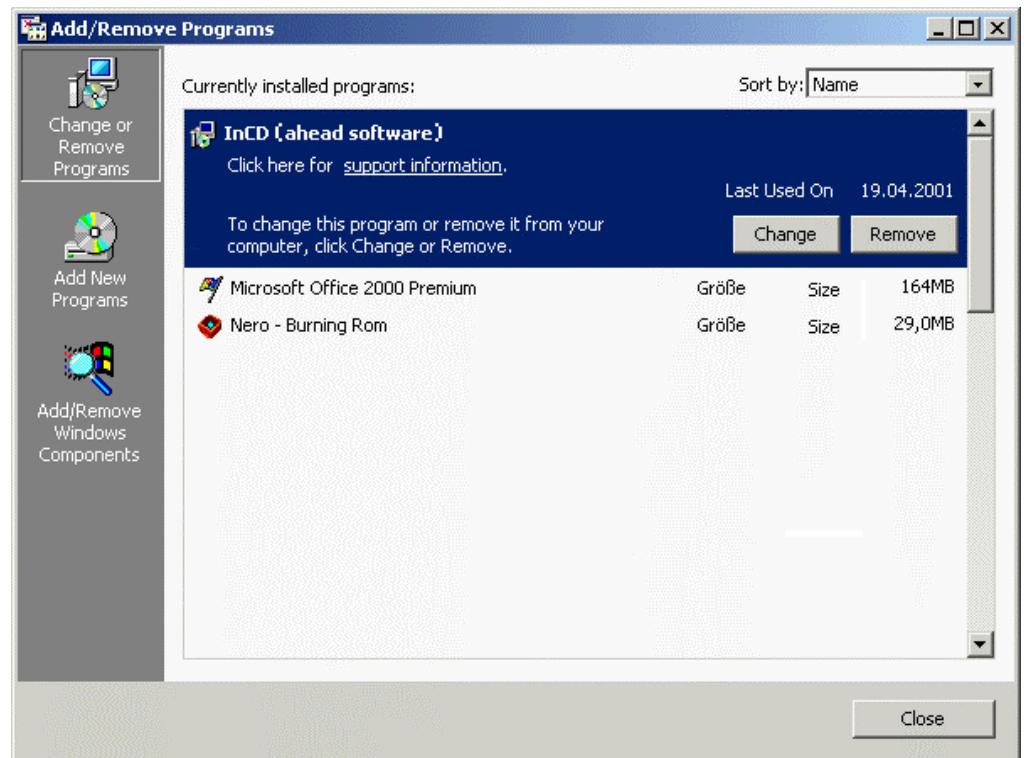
Add/Remove Programs

Change or Remove Programs

Add New Programs

Add/Remove Windows Components

Currently installed programs:

Sort by: Name

InCD (ahead software)

Click here for support information.

Last Used On 19.04.2001

To change this program or remove it from your computer, click Change or Remove.

Change Remove

| | | | |
|---|---|---|---|
| Microsoft Office 2000 Premium | Größe | Size | 164MB |
| Nero - Burning Rom | Größe | Size | 29,0MB |

Close